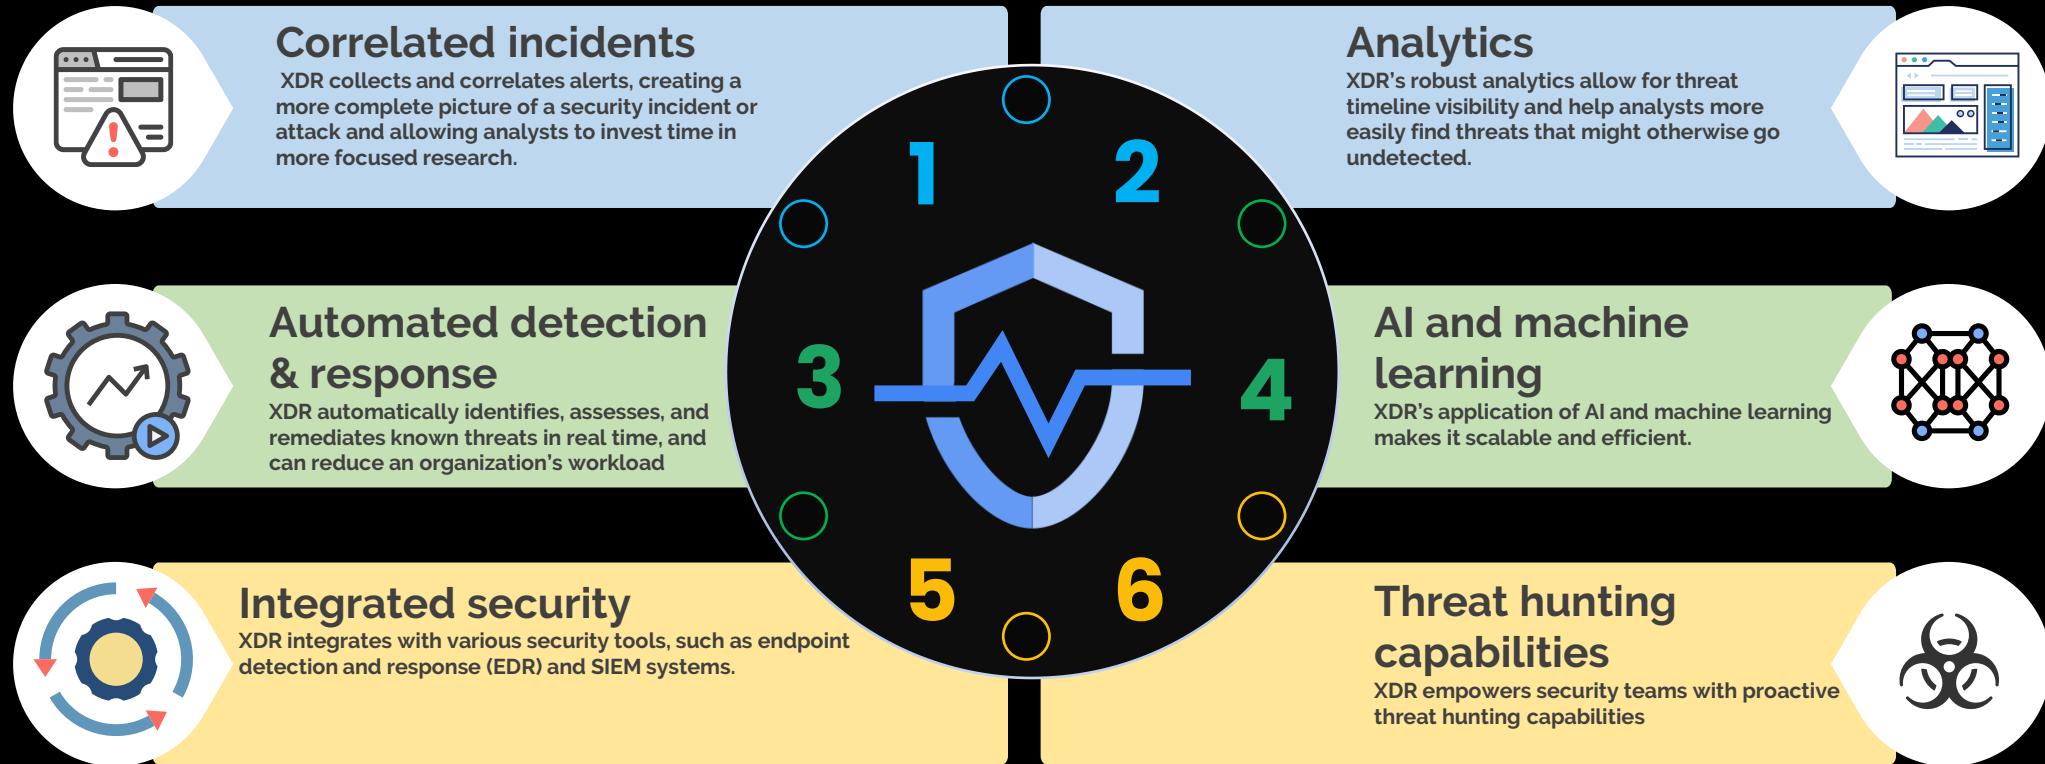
Correlated incidents
XDR collects and correlates alerts, creating a more complete picture of a security incident or attack and allowing analysts to invest time in more focused research.

Analytics
XDR's robust analytics allow for threat timeline visibility and help analysts more easily find threats that might otherwise go undetected.

1

2

Automated detection & response
XDR automatically identifies, assesses, and remediates known threats in real time, and can reduce an organization's workload

3

4

AI and machine learning
XDR's application of AI and machine learning makes it scalable and efficient.

Integrated security
XDR integrates with various security tools, such as endpoint detection and response (EDR) and SIEM systems.

5

6

Threat hunting capabilities
XDR empowers security teams with proactive threat hunting capabilities